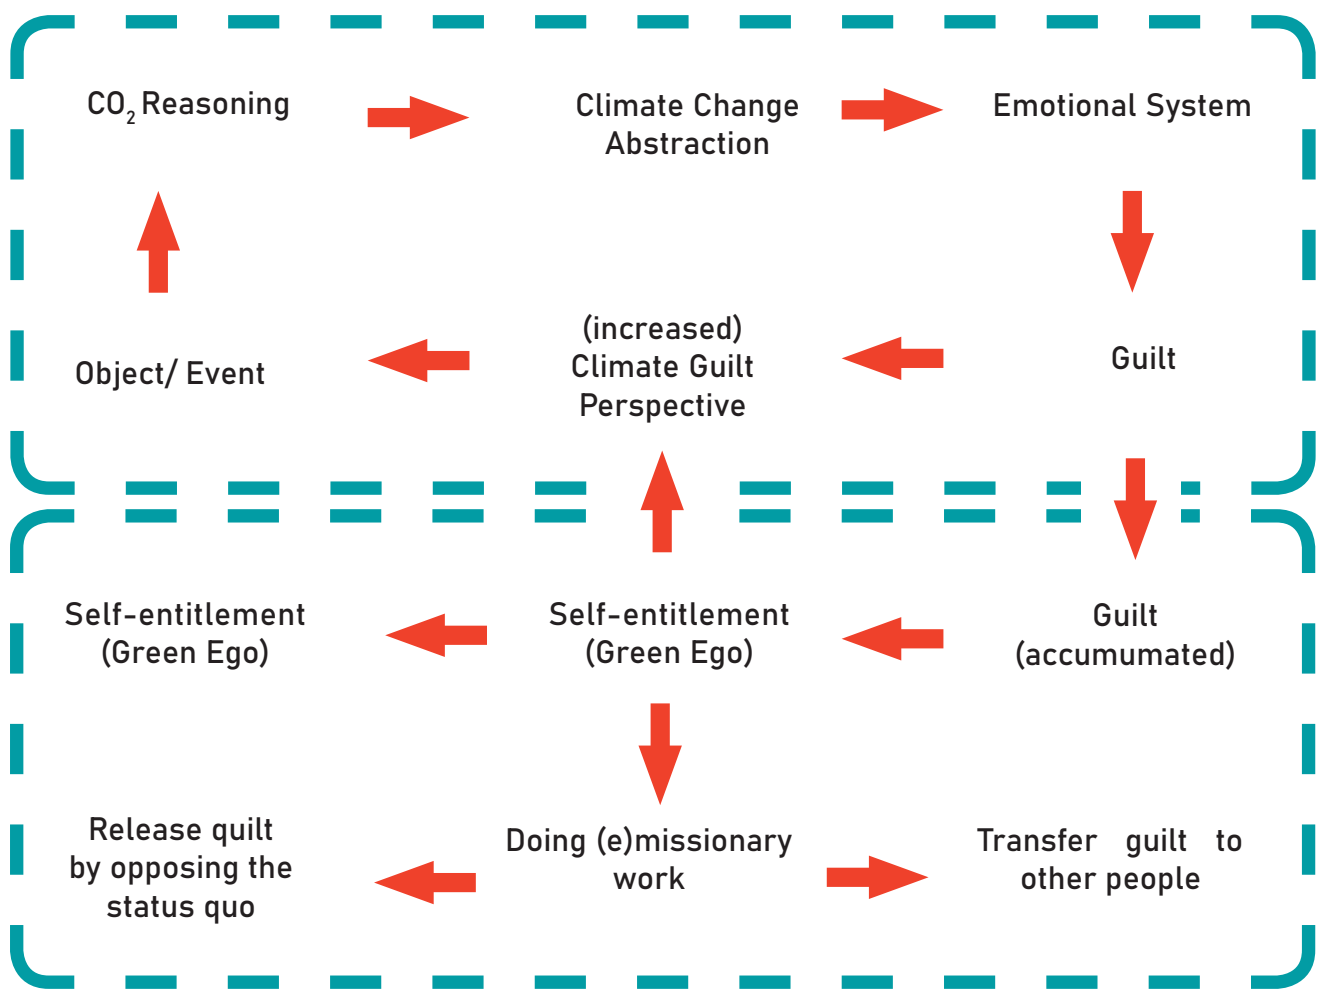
$CO_2$ Reasoning

Climate Change Abstraction

Emotional System

Object/ Event

(increased) Climate Guilt Perspective

Guilt

Self-entitlement (Green Ego)

Self-entitlement (Green Ego)

Guilt (accumumated)

Release quilt by opposing the status quo

Doing (e)missionary work

Transfer guilt to other people